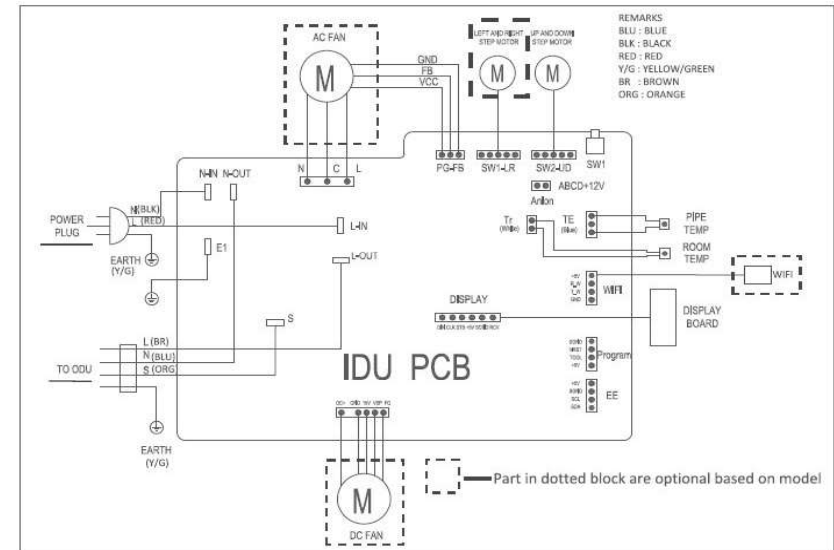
AC FAN

M

GND
FB
VCC

N C L

LEFT AND RIGHT STEP MOTOR

UP AND DOWN STEP MOTOR

M M

REMARKS
BLU : BLUE
BLK : BLACK
RED : RED
Y/G : YELLOW/GREEN
BR : BROWN
ORG : ORANGE

PG-FB SW1-LR SW2-UD SW1

ABCD+12V

Anion

N-IN N-OUT

POWER PLUG

N(BLK)
L(RED)

L-IN

EARTH (Y/G)

E1

L-OUT

Tr (White)

TE (Blue)

PIPE TEMP

ROOM TEMP

WIFI

WIFI

DISPLAY

DISPLAY BOARD

S

L (BR)
N (BLU)
S (ORG)

TO ODU

IDU PCB

Program

EE

EARTH (Y/G)

M

DC FAN

Part in dotted block are optional based on model